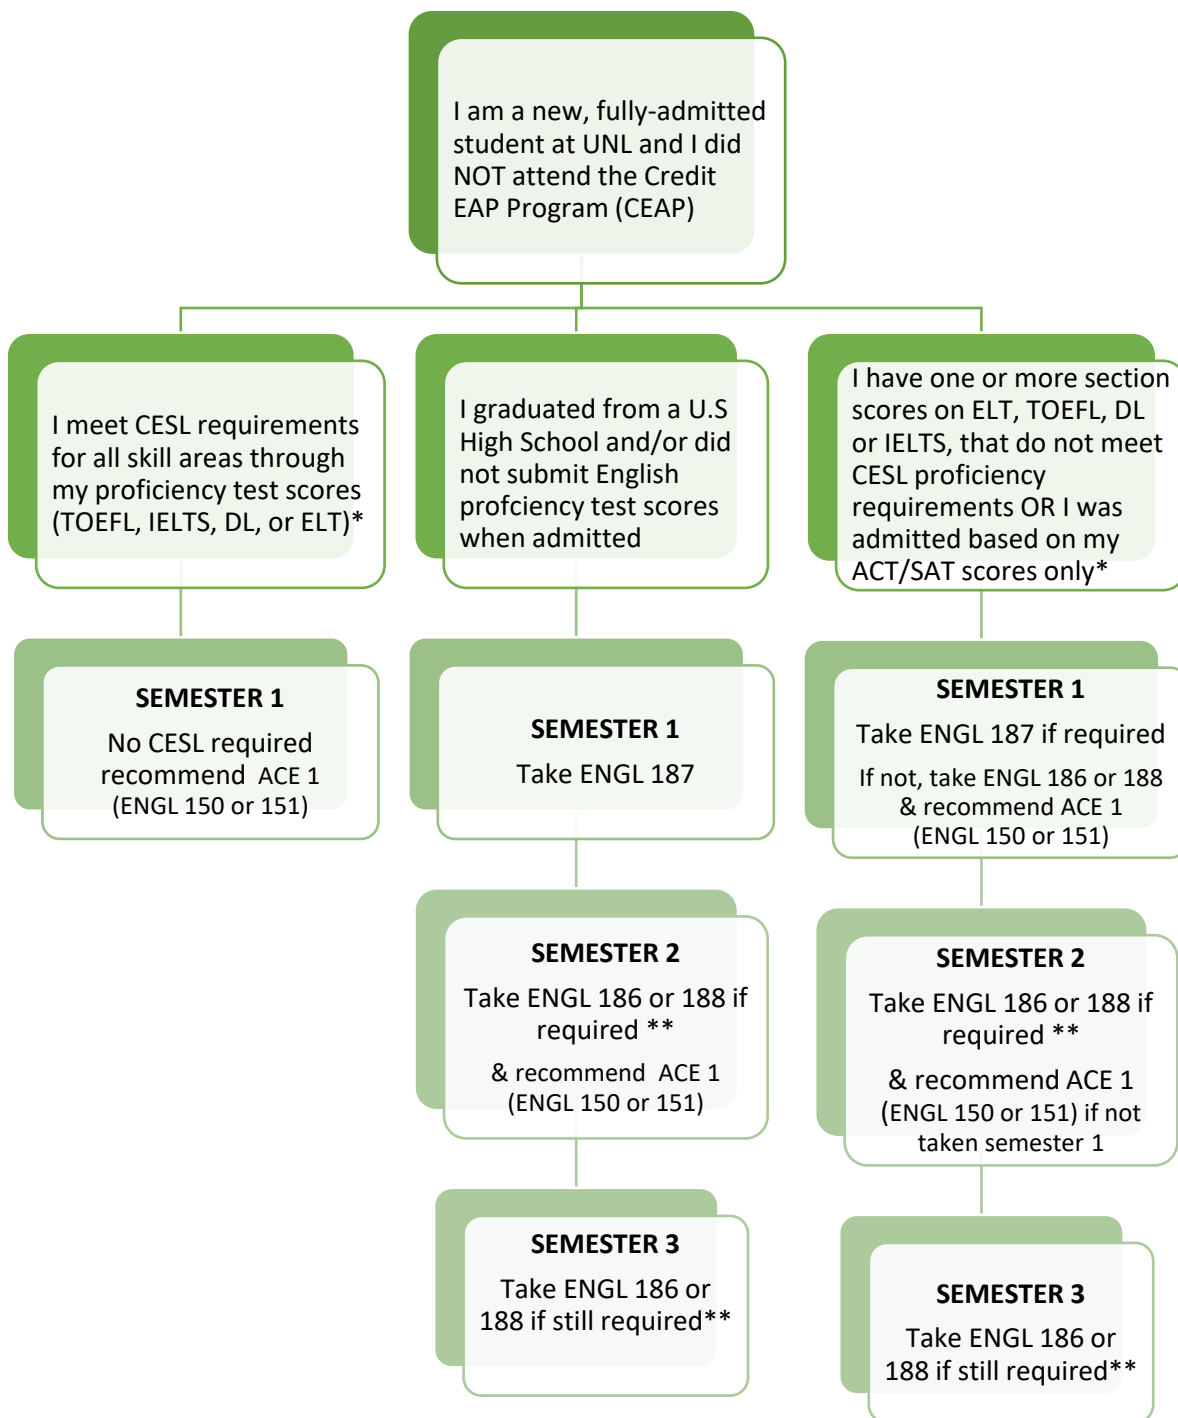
I am a new, fully-admitted student at UNL and I did NOT attend the Credit EAP Program (CEAP)

I meet CESL requirements for all skill areas through my proficiency test scores (TOEFL, IELTS, DL, or ELT)*

SEMESTER 1

No CESL required recommend ACE 1 (ENGL 150 or 151)

I graduated from a U.S High School and/or did not submit English profciency test scores when admitted

SEMESTER 1

Take ENGL 187

SEMESTER 2

Take ENGL 186 or 188 if required **

& recommend ACE 1 (ENGL 150 or 151)

SEMESTER 3

Take ENGL 186 or 188 if still required**

I have one or more section scores on ELT, TOEFL, DL or IELTS, that do not meet CESL proficiency requirements OR I was admitted based on my ACT/SAT scores only*

SEMESTER 1

Take ENGL 187 if required

If not, take ENGL 186 or 188 & recommend ACE 1 (ENGL 150 or 151)

SEMESTER 2

Take ENGL 186 or 188 if required **

& recommend ACE 1 (ENGL 150 or 151) if not taken semester 1

SEMESTER 3

Take ENGL 186 or 188 if still required**